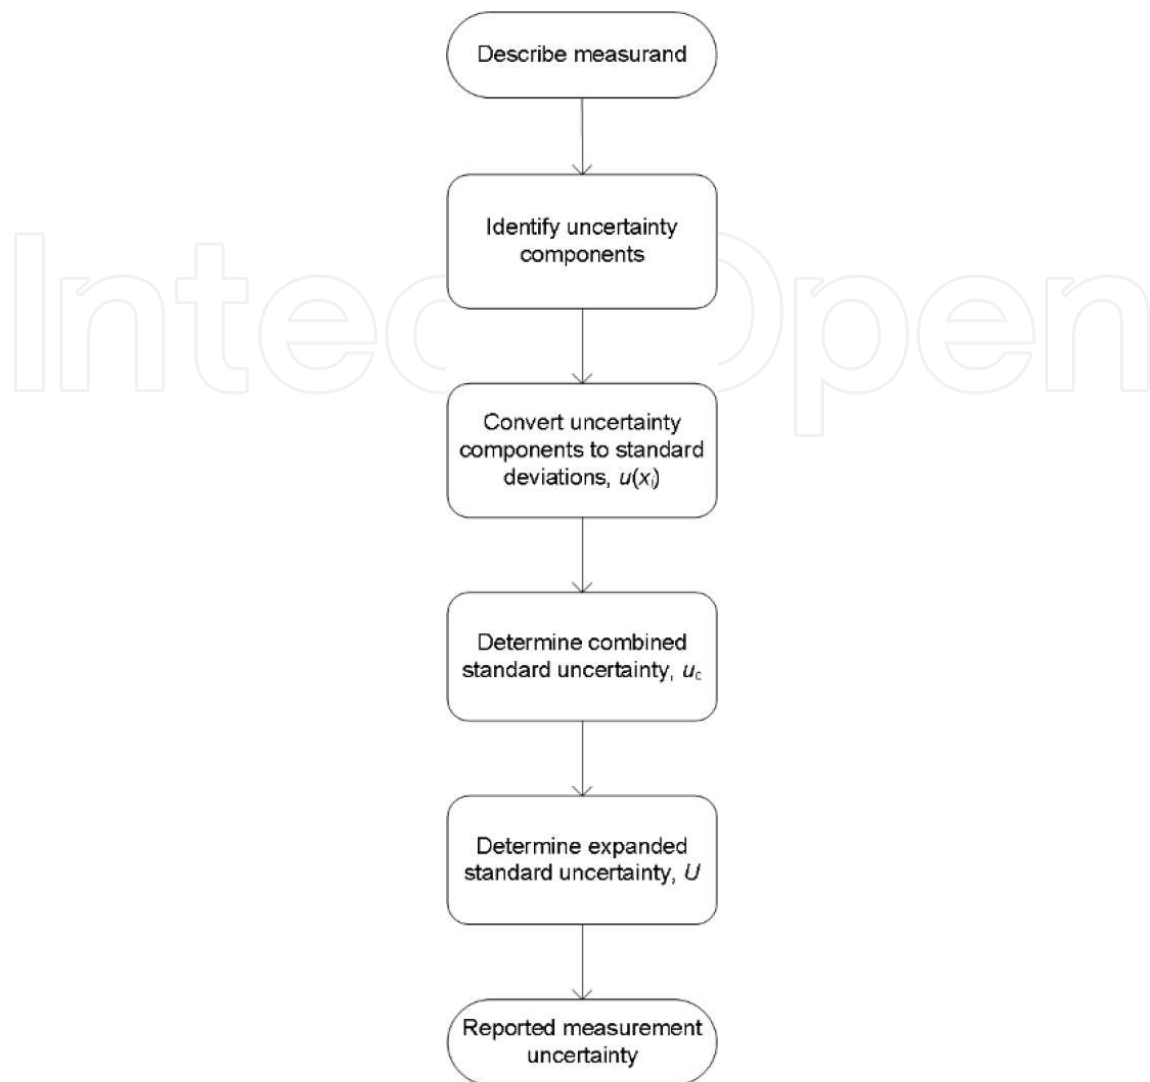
Describe measurand

Identify uncertainty components

Convert uncertainty components to standard deviations, $u(x_i)$

Determine combined standard uncertainty, $u_c$

Determine expanded standard uncertainty, $U$

Reported measurement uncertainty

IntechOpen